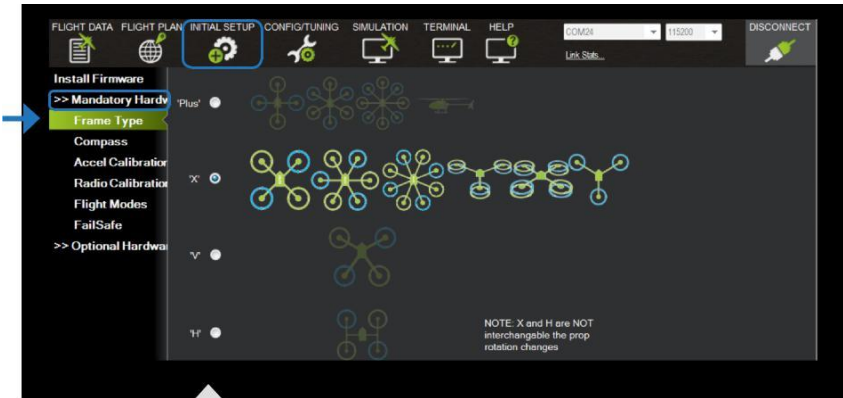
FLIGHT DATA FLIGHT PLAN INITIAL SETUP CONFIG/TUNING SIMULATION TERMINAL HELP

COM24 115200

Link Stats...

DISCONNECT

Install Firmware

>> Mandatory Hardw

Frame Type

Compass

Accel Calibration

Radio Calibration

Flight Modes

FailSafe

>> Optional Hardwa

'Plus'

'X'

'V'

'H'

NOTE: X and H are NOT interchangeable the prop rotation changes